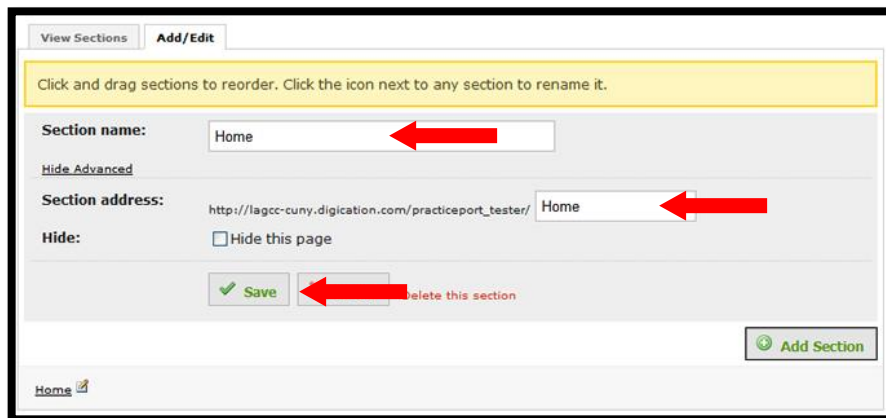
View Sections
Add/Edit

Click and drag sections to reorder. Click the icon next to any section to rename it.

Section name: Home

Hide Advanced

Section address: http://lagcc-cuny.digication.com/practiceport_tester/ Home

Hide: Hide this page

Save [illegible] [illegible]elete this section

Add Section

Home